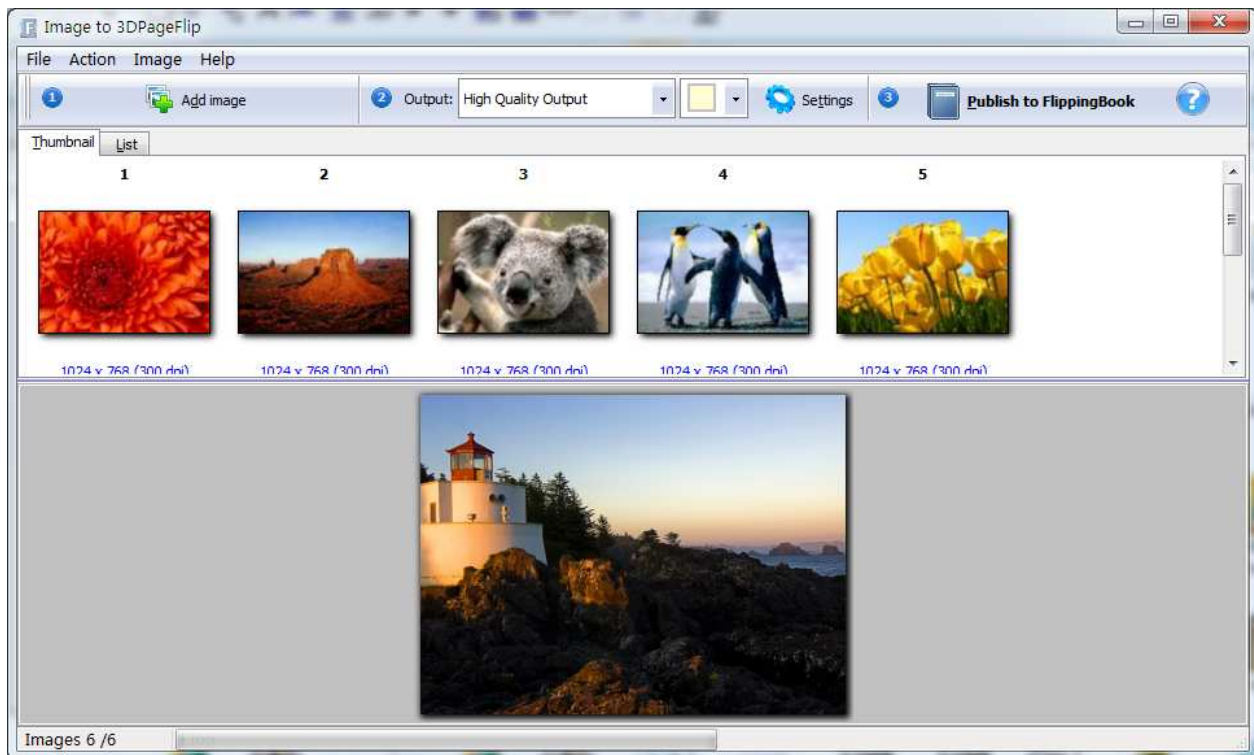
Image to 3DPageFlip

File Action Image Help

1 Add image

2 Output: High Quality Output

Settings

3 Publish to FlippingBook

Thumbnail List

1 2 3 4 5

1024 x 768 (300 dpi) 1024 x 768 (300 dpi) 1024 x 768 (300 dpi) 1024 x 768 (300 dpi) 1024 x 768 (300 dpi)

Images 6 /6